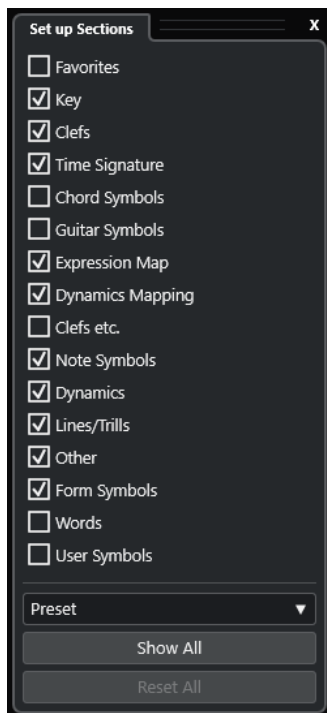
Set up Sections

x

Favorites

Key

Clefs

Time Signature

Chord Symbols

Guitar Symbols

Expression Map

Dynamics Mapping

Clefs etc.

Note Symbols

Dynamics

Lines/Trills

Other

Form Symbols

Words

User Symbols

Preset

Show All

Reset All